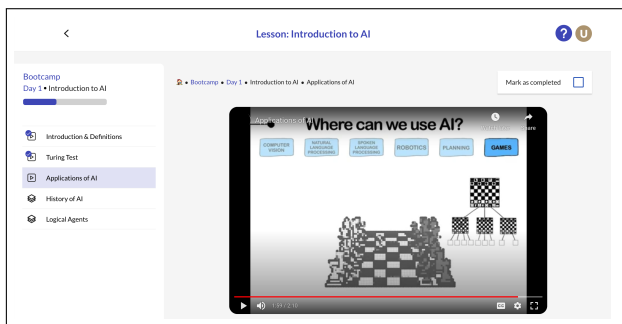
<

Lesson: Introduction to AI

?

U

Bootcamp
Day 1 • Introduction to AI

Introduction & Definitions

Turing Test

Applications of AI

History of AI

Logical Agents

Bootcamp • Day 1 • Introduction to AI • Applications of AI

Mark as completed

Applications of AI

Where can we use AI?

Share

COMPUTER VISION

NATURAL LANGUAGE PROCESSING

SPOKEN LANGUAGE PROCESSING

ROBOTICS

PLANNING

GAMES

1:34 / 2:16